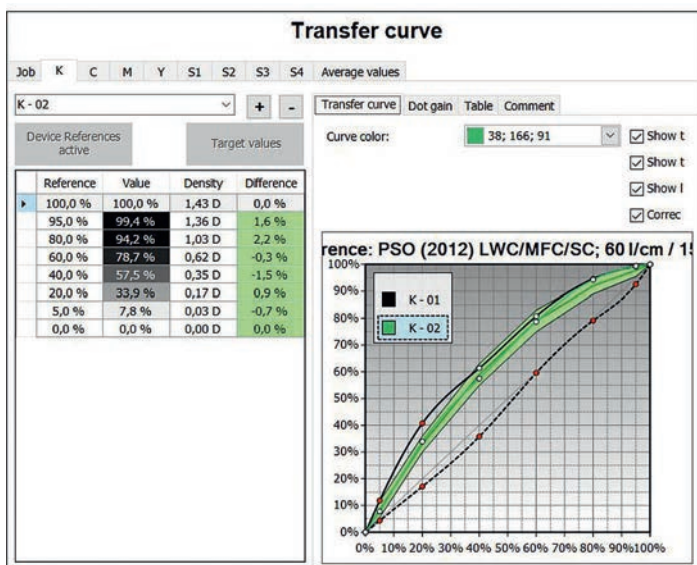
Transfer curve

Job K C M Y S1 S2 S3 S4 Average values

K - 02 + -

Device References active

Target values

| | Reference | Value | Density | Difference |
|---|---|---|---|---|
| ▸ | 100,0 % | 100,0 % | 1,43 D | 0,0 % |
| | 95,0 % | 99,4 % | 1,36 D | 1,6 % |
| | 80,0 % | 94,2 % | 1,03 D | 2,2 % |
| | 60,0 % | 78,7 % | 0,62 D | -0,3 % |
| | 40,0 % | 57,5 % | 0,35 D | -1,5 % |
| | 20,0 % | 33,9 % | 0,17 D | 0,9 % |
| | 5,0 % | 7,8 % | 0,03 D | -0,7 % |
| | 0,0 % | 0,0 % | 0,00 D | 0,0 % |

Transfer curve Dot gain Table Comment

Curve color: 38; 166; 91

Show t
Show t
Show l
Correc

rence: PSO (2012) LWC/MFC/SC; 60 l/cm / 1

K - 01
K - 02

100%
90%
80%
70%
60%
50%
40%
30%
20%
10%
0%
0% 10% 20% 30% 40% 50% 60% 70% 80% 90% 100%